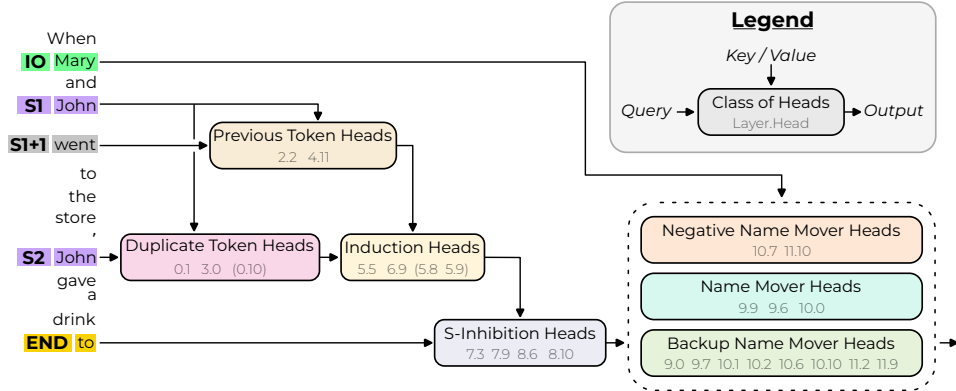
When
IO Mary
and
S1 John
S1+1 went
to
the
store
,
S2 John
gave
a
drink
END to

Legend
Key / Value
Query → Class of Heads Layer.Head → Output

Previous Token Heads
2.2 4.11

Duplicate Token Heads
0.1 3.0 (0.10)

Induction Heads
5.5 6.9 (5.8 5.9)

S-Inhibition Heads
7.3 7.9 8.6 8.10

Negative Name Mover Heads
10.7 11.10

Name Mover Heads
9.9 9.6 10.0

Backup Name Mover Heads
9.0 9.7 10.1 10.2 10.6 10.10 11.2 11.9